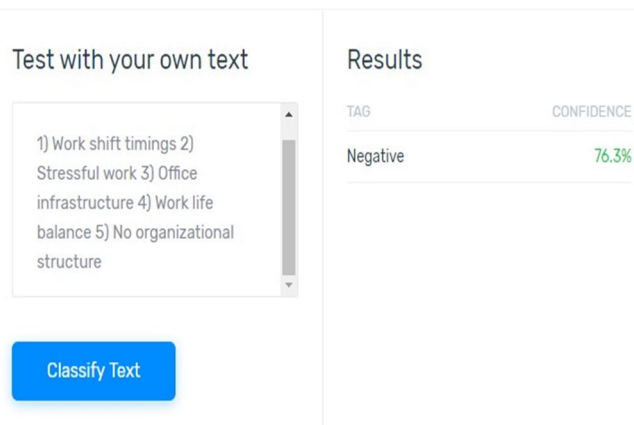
Test with your own text

1) Work shift timings 2) Stressful work 3) Office infrastructure 4) Work life balance 5) No organizational structure

Classify Text

Results

| TAG | CONFIDENCE |
|---|---|
| Negative | 76.3% |